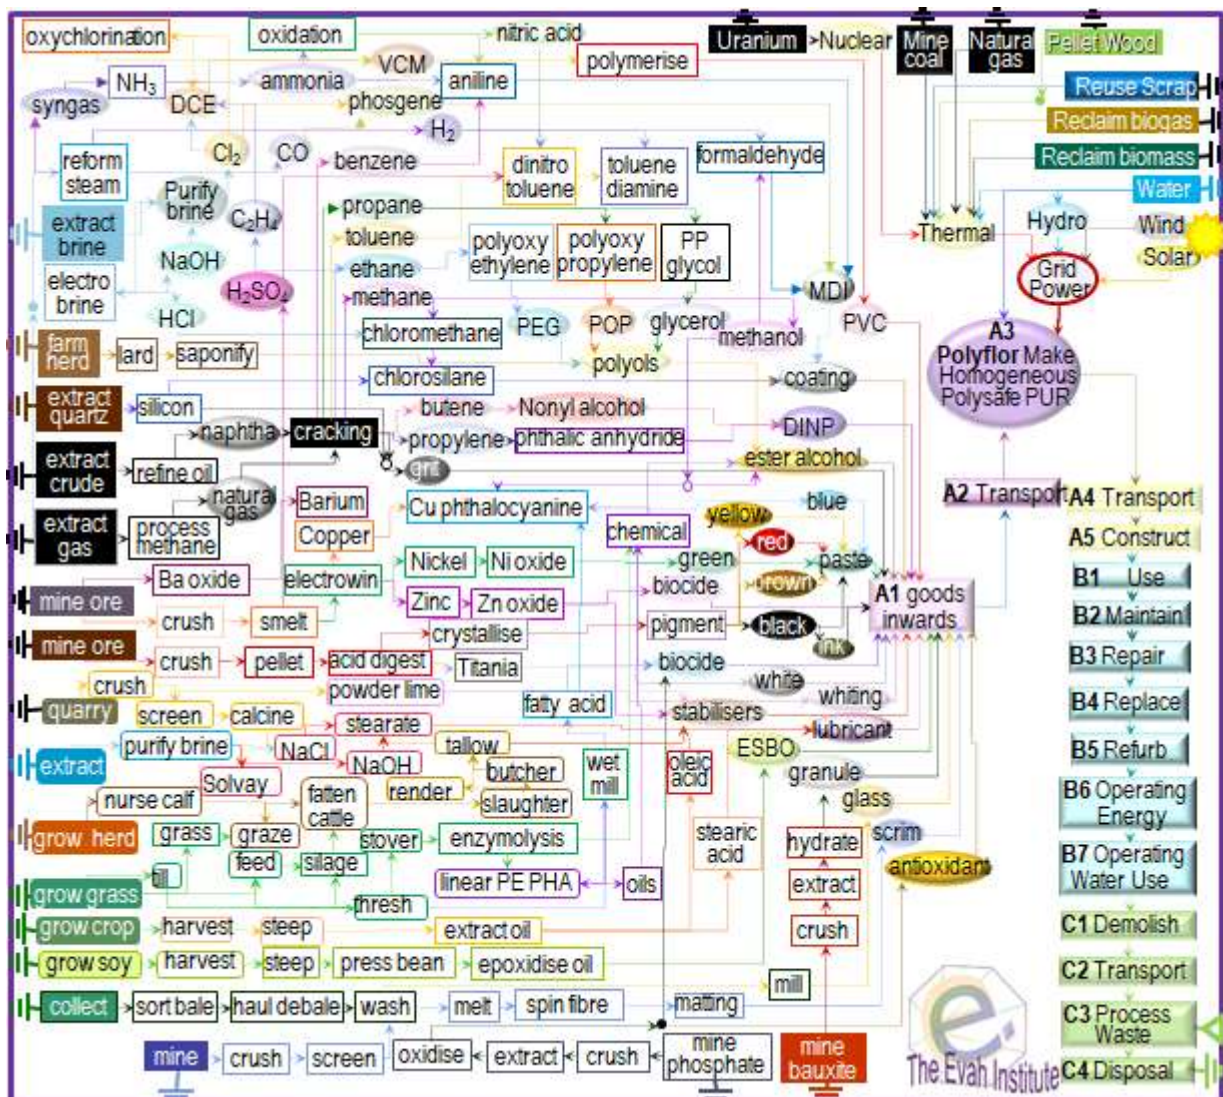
oxychlorination
oxidation
nitric acid
Uranium
>Nuclear
Mine coal
Natural gas
Pellet Wood
$NH_3$
VCM
ammonia
aniline
polymerise
syngas
DCE
phosgene
Reuse Scrap
$H_2$
Reclaim biogas
reform steam
$Cl_2$
CO
benzene
dinitro toluene
toluene diamine
formaldehyde
Reclaim biomass
Water
Purify brine
$C_2H_4$
propane
extract brine
toluene
polyoxy ethylene
polyoxy propylene
PP glycol
Thermal
Hydro
Wind
NaOH
ethane
Solar
electro brine
$H_2SO_4$
methane
MDI
Grid Power
HCl
chloromethane
PEG
POP
glycerol
methanol
PVC
farm herd
lard
saponify
polyols
A3 Polyflor Make Homogeneous Polysafe PUR
chlorosilane
coating
extract quartz
silicon
butene
Nonyl alcohol
naphtha
cracking
DINP
propylene
phthalic anhydride
extract crude
refine oil
grit
ester alcohol
natural gas
Barium
blue
A2 Transport
A4 Transport
extract gas
process methane
Cu phthalocyanine
yellow
Copper
chemical
red
A5 Construct
Nickel
Ni oxide
green
paste
Ba oxide
electrowin
biocide
brown
A1 goods inwards
B1 Use
mine ore
Zinc
Zn oxide
crush
smelt
crystallise
pigment
black
B2 Maintain
ink
mine ore
crush
pellet
acid digest
Titania
biocide
B3 Repair
crush
powder lime
white
whiting
quarry
screen
calcine
fatty acid
stabilisers
B4 Replace
stearate
lubricant
extract
purify brine
NaCl
tallow
ESBO
B5 Refurb
NaOH
wet mill
oleic acid
granule
Solvay
butcher
nurse calf
fatten cattle
render
slaughter
glass
B6 Operating Energy
stearic acid
grow herd
grass
graze
stover
enzymolysis
hydrate
scrim
feed
silage
antioxidant
till
linear PE PHA
oils
extract
B7 Operating Water Use
grow grass
thresh
grow crop
harvest
steep
extract oil
crush
C1 Demolish
grow soy
harvest
steep
press bean
epoxidise oil
mill
C2 Transport
collect
sort bale
haul debale
wash
melt
spin fibre
matting
C3 Process Waste
mine
crush
screen
oxidise
extract
crush
mine phosphate
mine bauxite
The Evah Institute
C4 Disposal